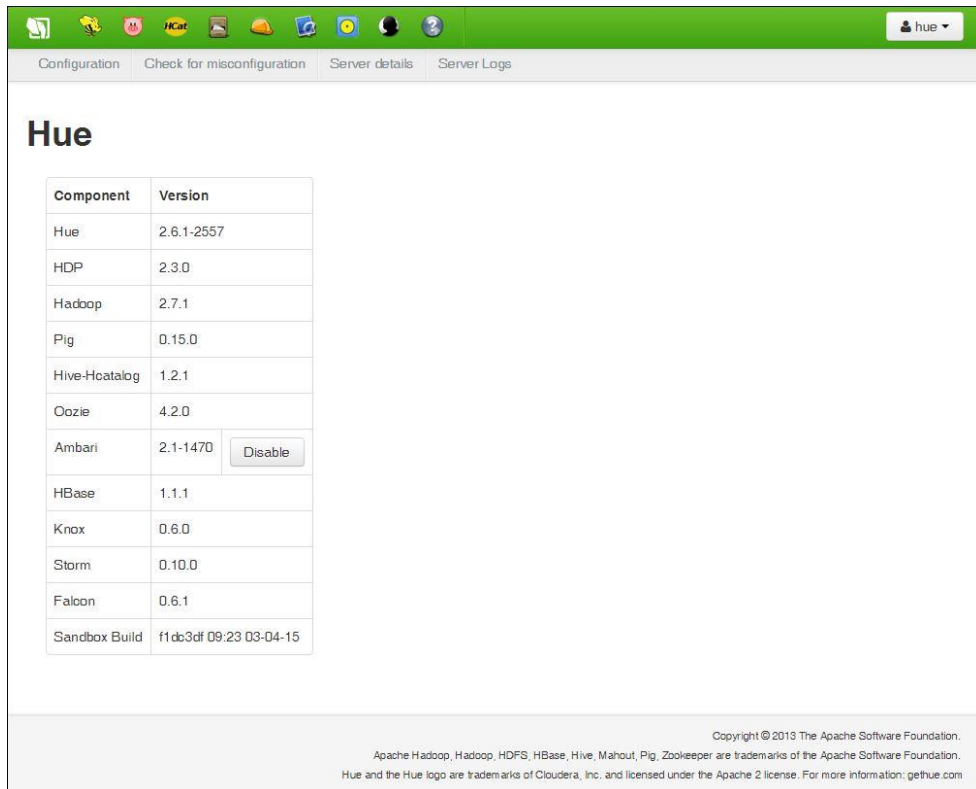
HCat

hue ▾

Configuration Check for misconfiguration Server details Server Logs

Hue

| Component | Version |
|---|---|
| Hue | 2.6.1-2557 |
| HDP | 2.3.0 |
| Hadoop | 2.7.1 |
| Pig | 0.15.0 |
| Hive-Hcatalog | 1.2.1 |
| Oozie | 4.2.0 |
| Ambari | 2.1-1470 Disable |
| HBase | 1.1.1 |
| Knox | 0.6.0 |
| Storm | 0.10.0 |
| Falcon | 0.6.1 |
| Sandbox Build | f1dc3df 09:23 03-04-15 |

Copyright © 2013 The Apache Software Foundation.
Apache Hadoop, Hadoop, HDFS, HBase, Hive, Mahout, Pig, Zookeeper are trademarks of the Apache Software Foundation.
Hue and the Hue logo are trademarks of Cloudera, Inc. and licensed under the Apache 2 license. For more information: gethue.com